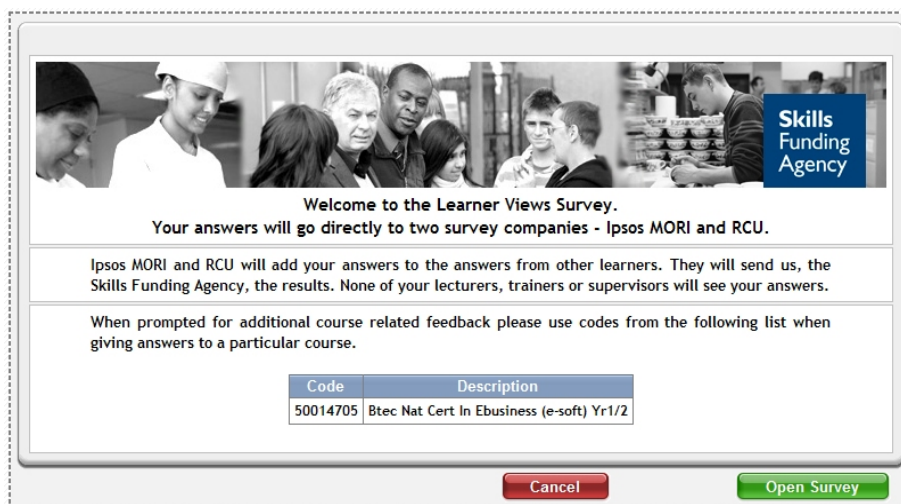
Skills Funding Agency

Welcome to the Learner Views Survey.
Your answers will go directly to two survey companies - Ipsos MORI and RCU.

Ipsos MORI and RCU will add your answers to the answers from other learners. They will send us, the Skills Funding Agency, the results. None of your lecturers, trainers or supervisors will see your answers.

When prompted for additional course related feedback please use codes from the following list when giving answers to a particular course.

| Code | Description |
|---|---|
| 50014705 | Btec Nat Cert In Ebusiness (e-soft) Yr1/2 |

Cancel

Open Survey